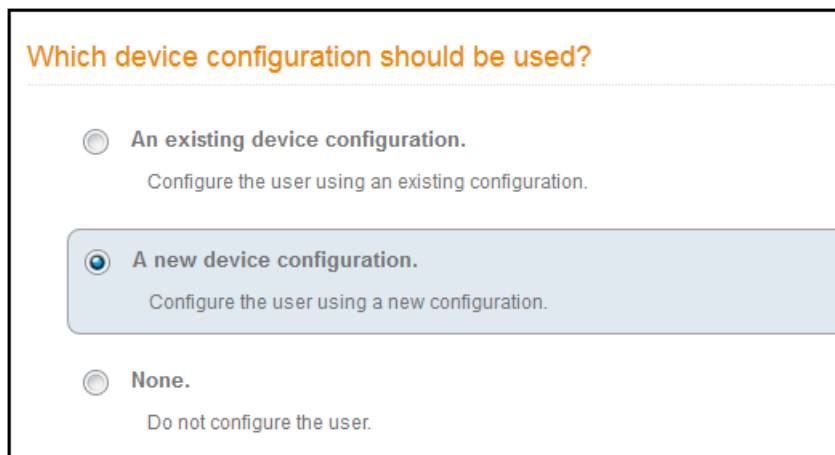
Which device configuration should be used?

An existing device configuration.

Configure the user using an existing configuration.

A new device configuration.

Configure the user using a new configuration.

None.

Do not configure the user.